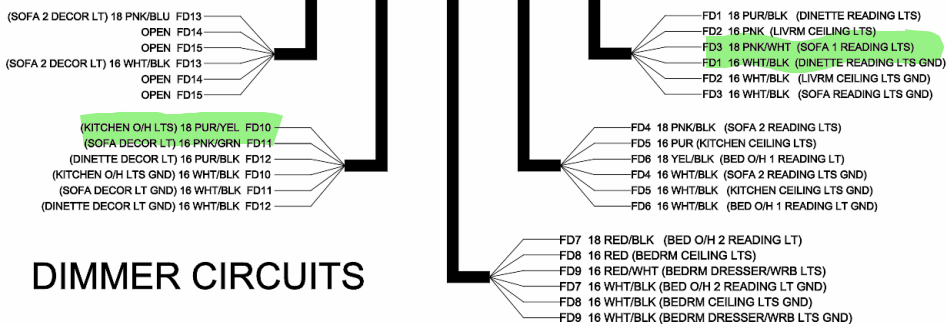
(SOFA 2 DECOR LT) 18 PNK/BLU FD13
OPEN FD14
OPEN FD15
(SOFA 2 DECOR LT) 16 WHT/BLK FD13
OPEN FD14
OPEN FD15

(KITCHEN O/H LTS) 18 PUR/YEL FD10
(SOFA DECOR LT) 16 PNK/GRN FD11
(DINETTE DECOR LT) 16 PUR/BLK FD12
(KITCHEN O/H LTS GND) 16 WHT/BLK FD10
(SOFA DECOR LT GND) 16 WHT/BLK FD11
(DINETTE DECOR LT GND) 16 WHT/BLK FD12

DIMMER CIRCUITS

FD1 18 PUR/BLU (DINETTE READING LTS)
FD2 16 PNK (LIVRM CEILING LTS)
FD3 18 PNK/WHT (SOFA 1 READING LTS)
FD1 16 WHT/BLK (DINETTE READING LTS GND)
FD2 16 WHT/BLK (LIVRM CEILING LTS GND)
FD3 16 WHT/BLK (SOFA READING LTS GND)

FD4 18 PNK/BLK (SOFA 2 READING LTS)
FD5 16 PUR (KITCHEN CEILING LTS)
FD6 18 YEL/BLK (BED O/H 1 READING LT)
FD4 16 WHT/BLK (SOFA 2 READING LTS GND)
FD5 16 WHT/BLK (KITCHEN CEILING LTS GND)
FD6 16 WHT/BLK (BED O/H 1 READING LT GND)

FD7 18 RED/BLK (BED O/H 2 READING LT)
FD8 16 RED (BEDRM CEILING LTS)
FD9 16 RED/WHT (BEDRM DRESSER/WRB LTS)
FD7 16 WHT/BLK (BED O/H 2 READING LT GND)
FD8 16 WHT/BLK (BEDRM CEILING LTS GND)
FD9 16 WHT/BLK (BEDRM DRESSER/WRB LTS GND)